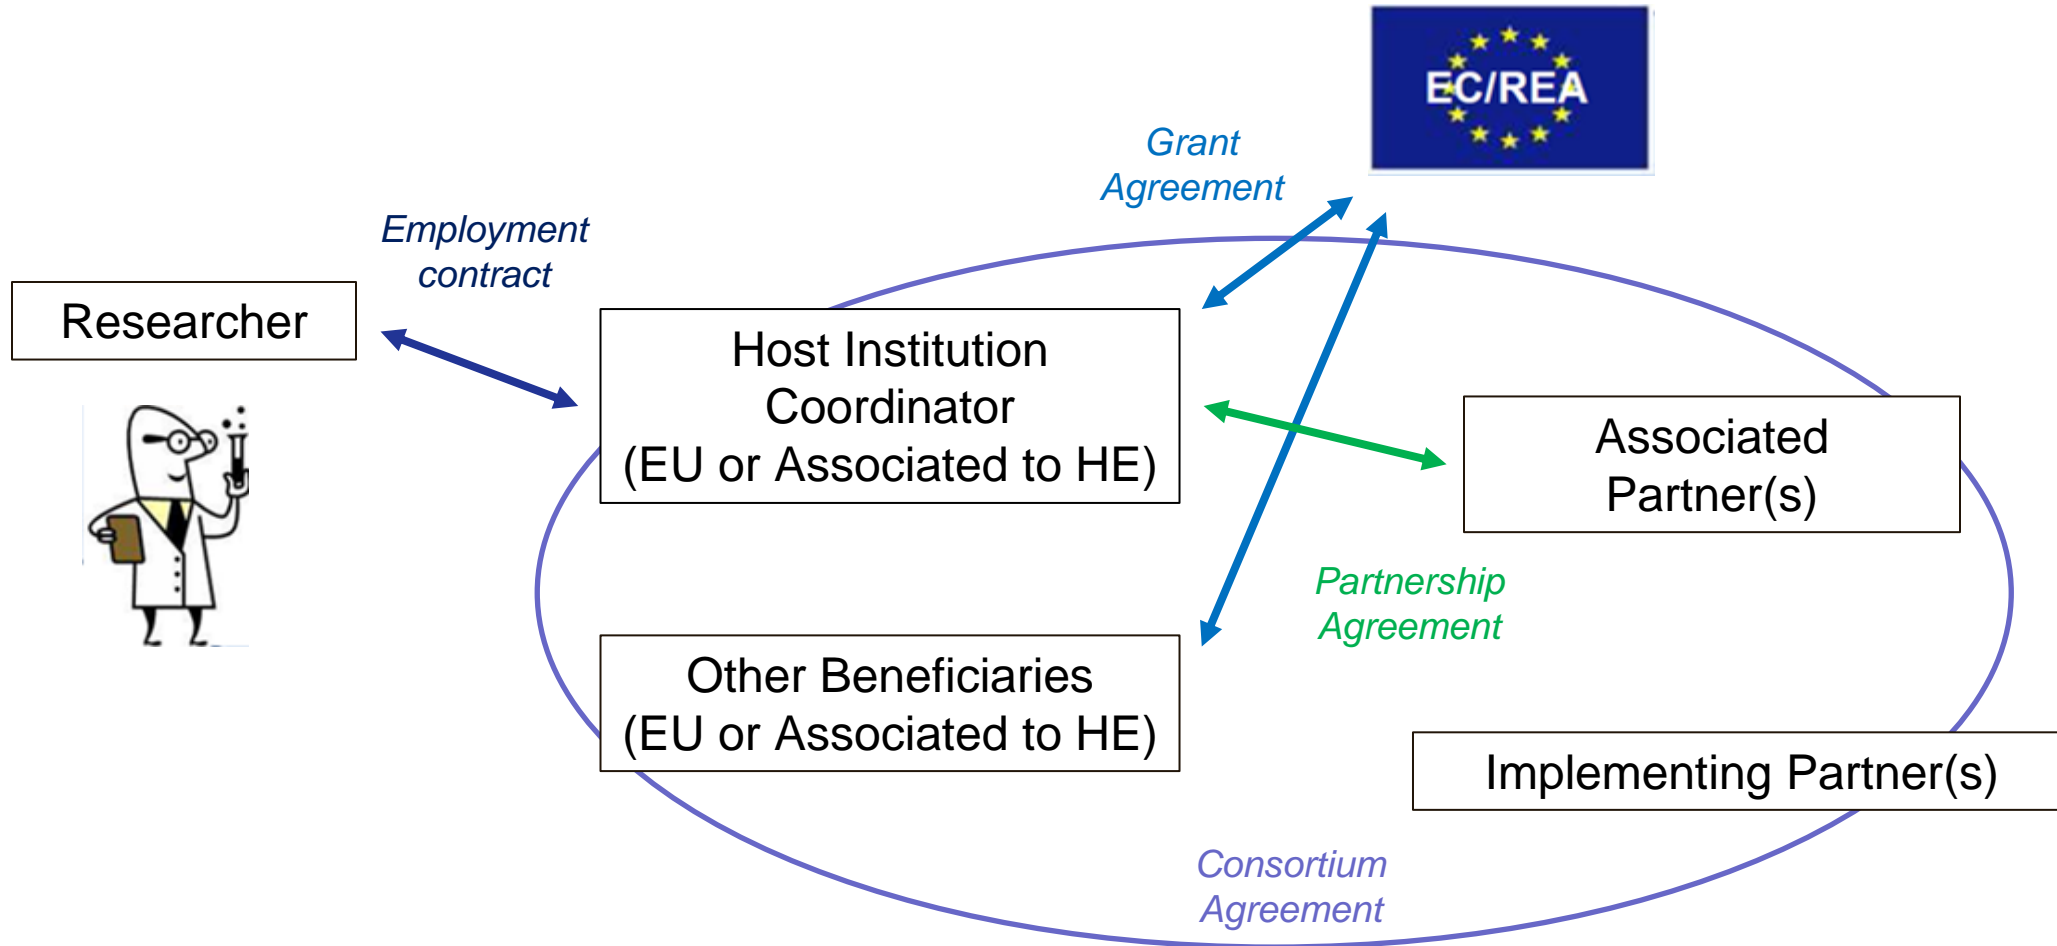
EC/REA

Grant Agreement

Employment contract

Researcher

Host Institution Coordinator (EU or Associated to HE)

Associated Partner(s)

Partnership Agreement

Other Beneficiaries (EU or Associated to HE)

Implementing Partner(s)

Consortium Agreement